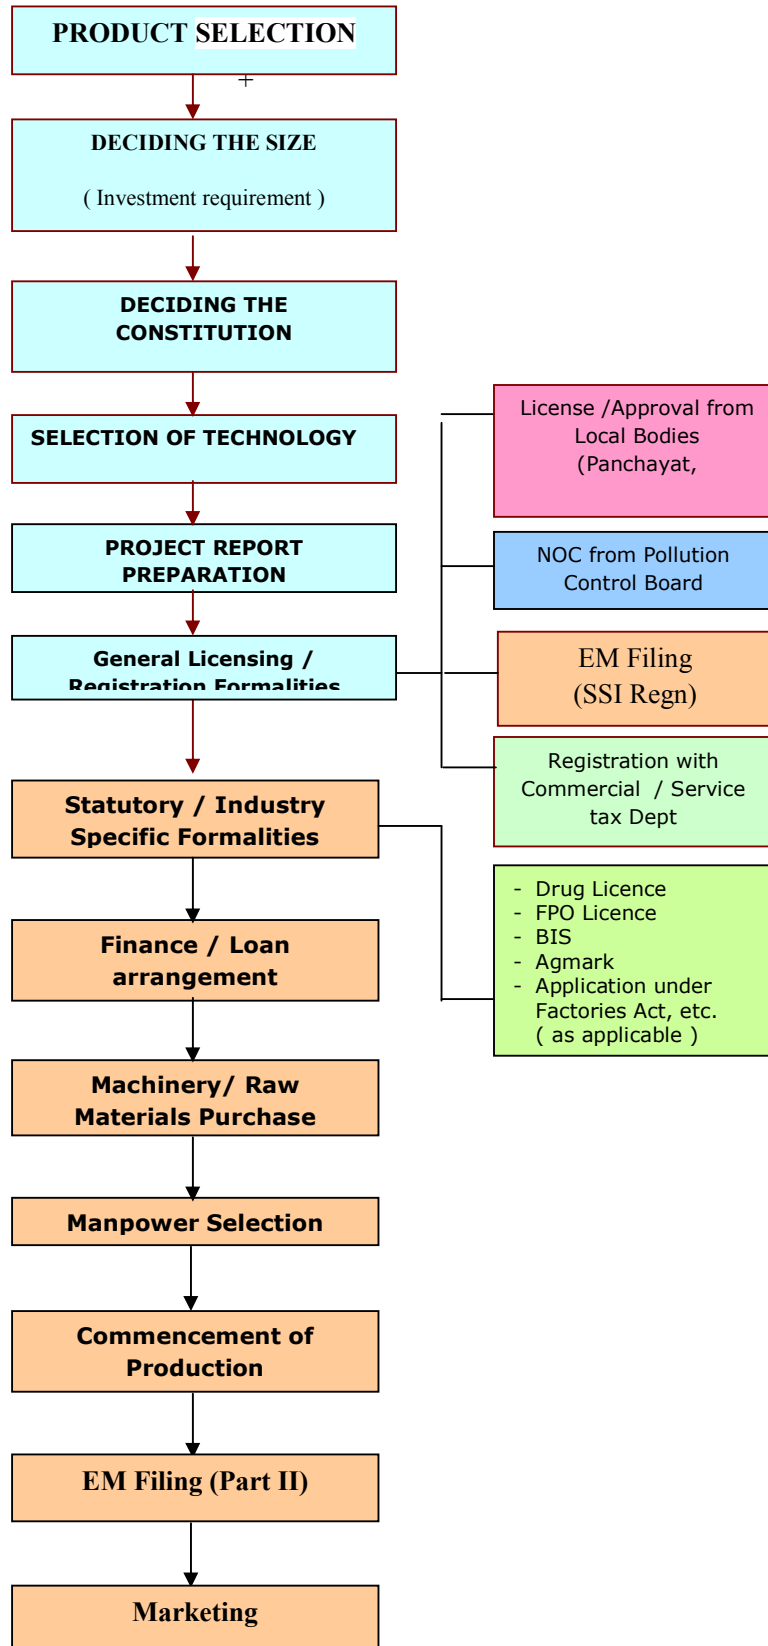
PRODUCT SELECTION

DECIDING THE SIZE

( Investment requirement )

DECIDING THE CONSTITUTION

SELECTION OF TECHNOLOGY

PROJECT REPORT PREPARATION

General Licensing / Registration Formalities

Statutory / Industry Specific Formalities

Finance / Loan arrangement

Machinery/ Raw Materials Purchase

Manpower Selection

Commencement of Production

EM Filing (Part II)

Marketing

License /Approval from Local Bodies (Panchayat,

NOC from Pollution Control Board

EM Filing (SSI Regn)

Registration with Commercial / Service tax Dept

- Drug Licence
- FPO Licence
- BIS
- Agmark
- Application under Factories Act, etc. ( as applicable )